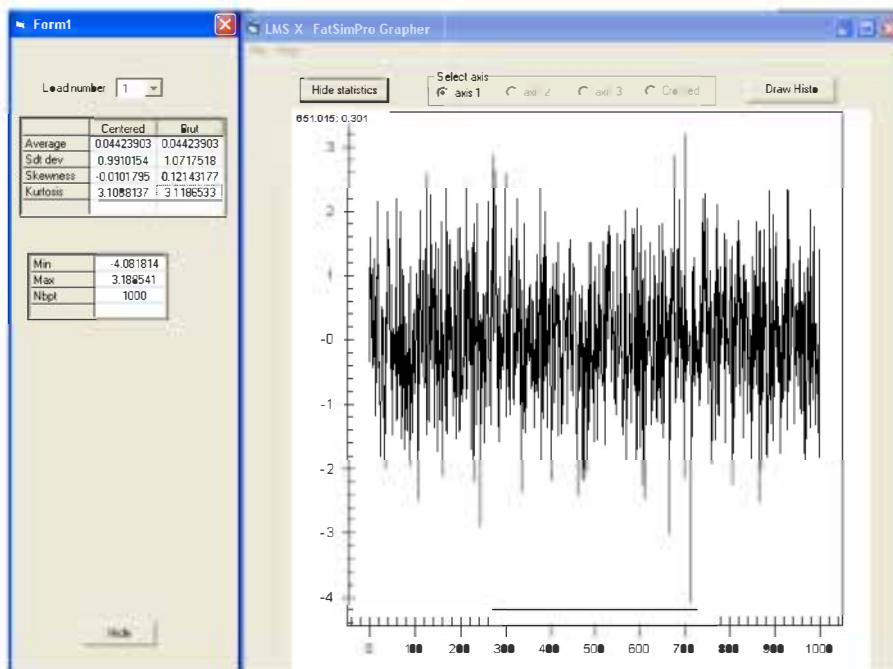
Form1

Load number 1

| | Centered | Brut |
|---|---|---|
| Average | 0.04423903 | 0.04423903 |
| Sdt dev | 0.9910154 | 1.0717518 |
| Skewness | -0.0101795 | 0.12143177 |
| Kurtosis | 3.1088137 | 3.1186533 |

| | |
|---|---|
| Min | -4.081814 |
| Max | 3.188541 |
| Nbpt | 1000 |

Hide

LMS X FatSimPro Grapher

Hide statistics

Select axis

axis 1 axis 2 axis 3 Centred

Draw Histo

651.015; 0.301

3
2
1
-0
-1
-2
-3
-4

0 100 200 300 400 500 600 700 800 900 1000